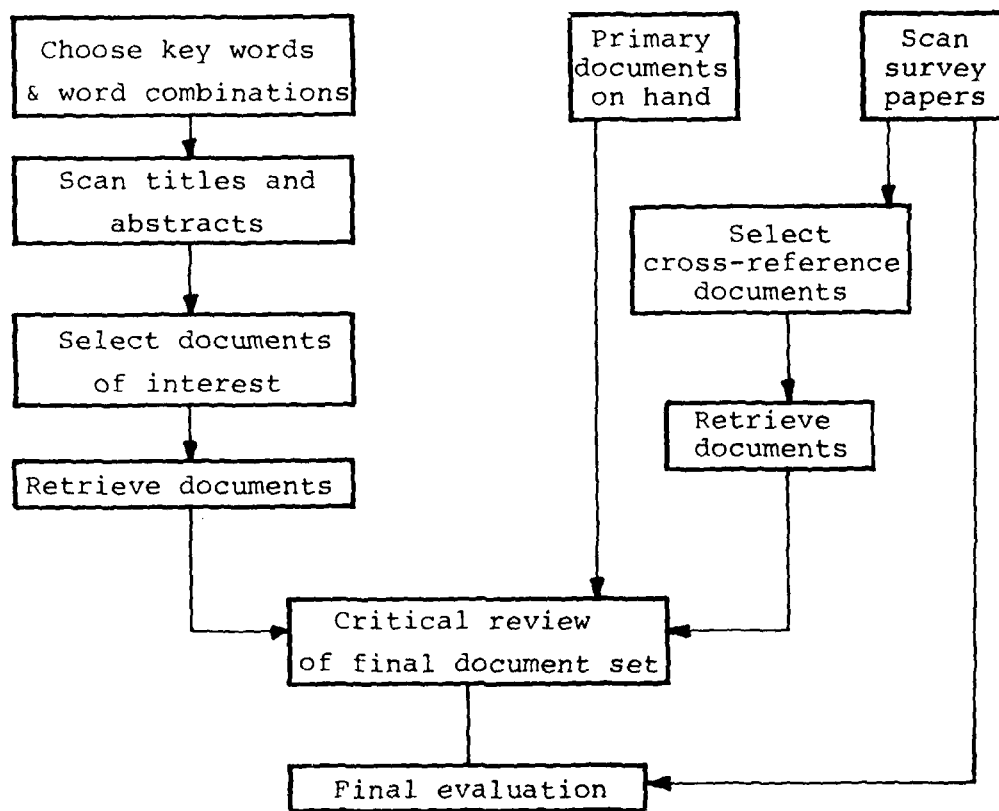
Choose key words & word combinations

Primary documents on hand

Scan survey papers

Scan titles and abstracts

Select cross-reference documents

Select documents of interest

Retrieve documents

Retrieve documents

Critical review of final document set

Final evaluation